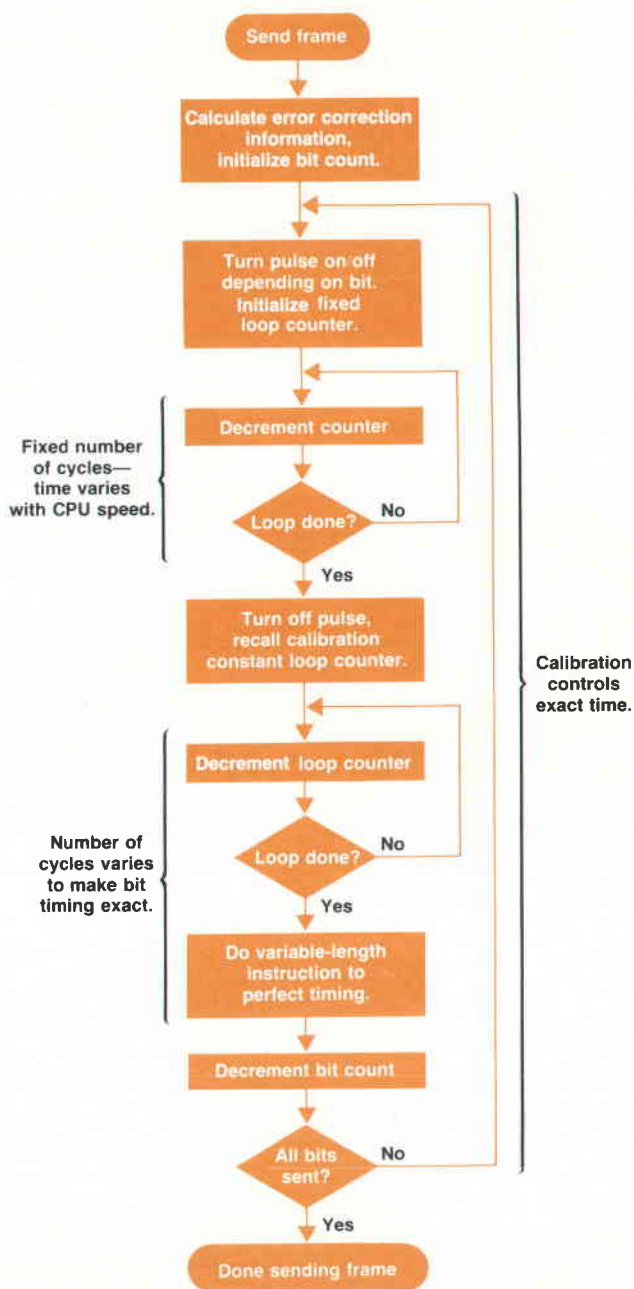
Send frame

Calculate error correction information, initialize bit count.

Turn pulse on/off depending on bit. Initialize fixed loop counter.

Fixed number of cycles— time varies with CPU speed.

Decrement counter

Loop done?

No

Yes

Turn off pulse, recall calibration constant loop counter.

Calibration controls exact time.

Decrement loop counter

Number of cycles varies to make bit timing exact.

Loop done?

No

Yes

Do variable-length instruction to perfect timing.

Decrement bit count

All bits sent?

No

Yes

Done sending frame